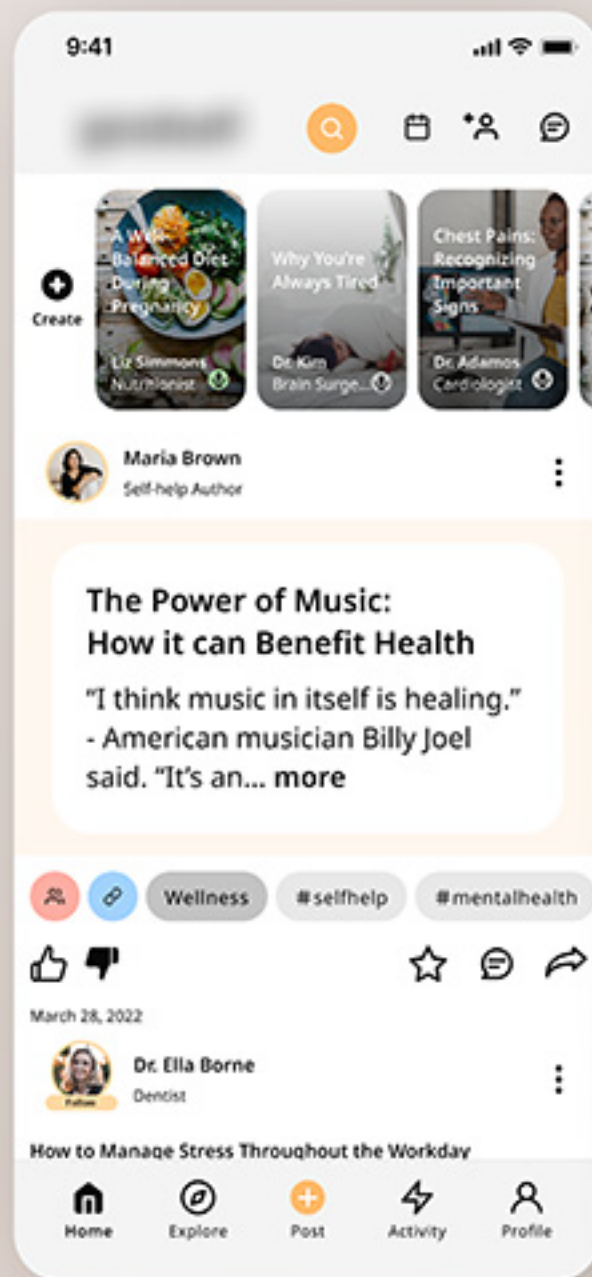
9:41

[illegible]

Create

A Well-Balanced Diet During Pregnancy
Liz Simmons
Nutritionist

Why You're Always Tired
Dr. Kim
Brain Surge...

Chest Pains: Recognizing Important Signs
Dr. Adamos
Cardiologist

Maria Brown
Self-help Author

The Power of Music: How it can Benefit Health

"I think music in itself is healing." - American musician Billy Joel said. "It's an... more

Wellness #selfhelp #mentalhealth

March 28, 2022

Dr. Ella Borne
Follow
Dentist

How to Manage Stress Throughout the Workday

Home Explore Post Activity Profile